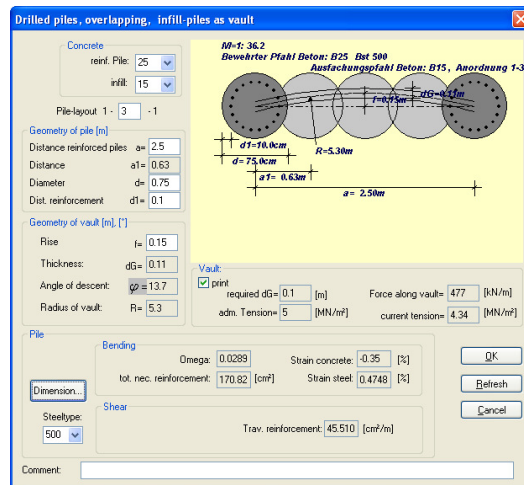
Drilled piles, overlapping, infill-piles as vault

Concrete
reinf. Pile: 25
infill: 15

Pile-layout 1 - 3 - 1

Geometry of pile [m]
Distance reinforced piles a= 2.5
Distance a1= 0.63
Diameter d= 0.75
Dist. reinforcement d1= 0.1

Geometry of vault [m], [°]
Rise f= 0.15
Thickness: dG= 0.11
Angle of descent: $\varphi$ = 13.7
Radius of vault: R= 5.3

M=1: 36.2
Bewehrter Pfahl Beton: B25 Bst 500
Ausfachungspfahl Beton: B15, Anordnung 1-3
f=0.15m
dG=0.11m
R=5.30m
d1=10.0cm
d=75.0cm
a1= 0.63m
a= 2.50m

Vault:
print
required dG= 0.1 [m]
adm. Tension= 5 [MN/m²]
Force along vault= 477 [kN/m]
current tension= 4.34 [MN/m²]

Pile
Bending
Omega: 0.0289
tot. nec. reinforcement: 170.82 [cm²]
Strain concrete: -0.35 [‰]
Strain steel: 0.4748 [‰]
Dimension...
Steeltype:
500
Shear
Trav. reinforcement: 45.510 [cm²/m]

OK
Refresh
Cancel

Comment: